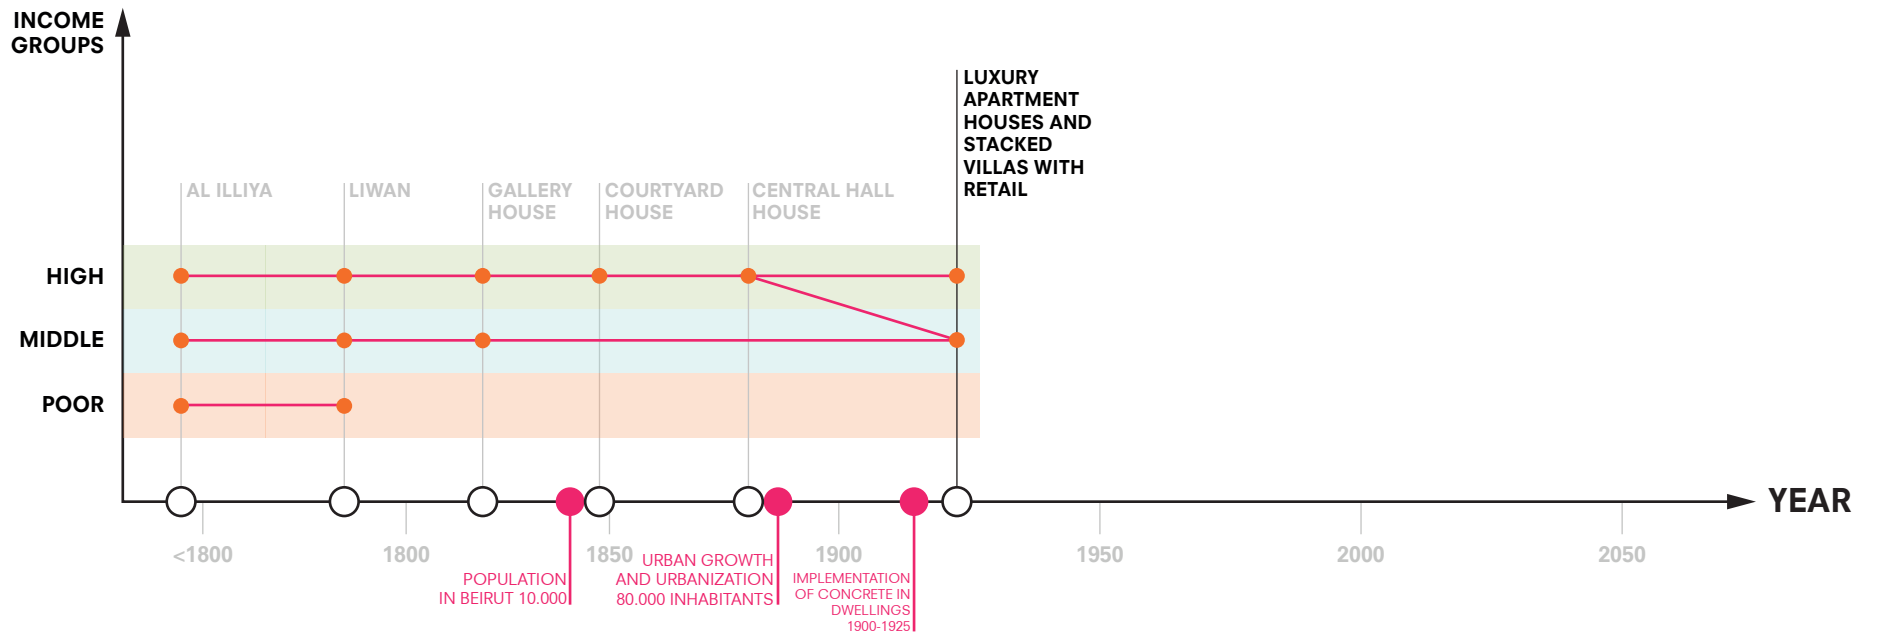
INCOME GROUPS

LUXURY APARTMENT HOUSES AND STACKED VILLAS WITH RETAIL

AL ILLIYA

LIWAN

GALLERY HOUSE

COURTYARD HOUSE

CENTRAL HALL HOUSE

HIGH

MIDDLE

POOR

YEAR

<1800

1800

1850

1900

1950

2000

2050

POPULATION IN BEIRUT 10.000

URBAN GROWTH AND URBANIZATION 80.000 INHABITANTS

IMPLEMENTATION OF CONCRETE IN DWELLINGS 1900-1925